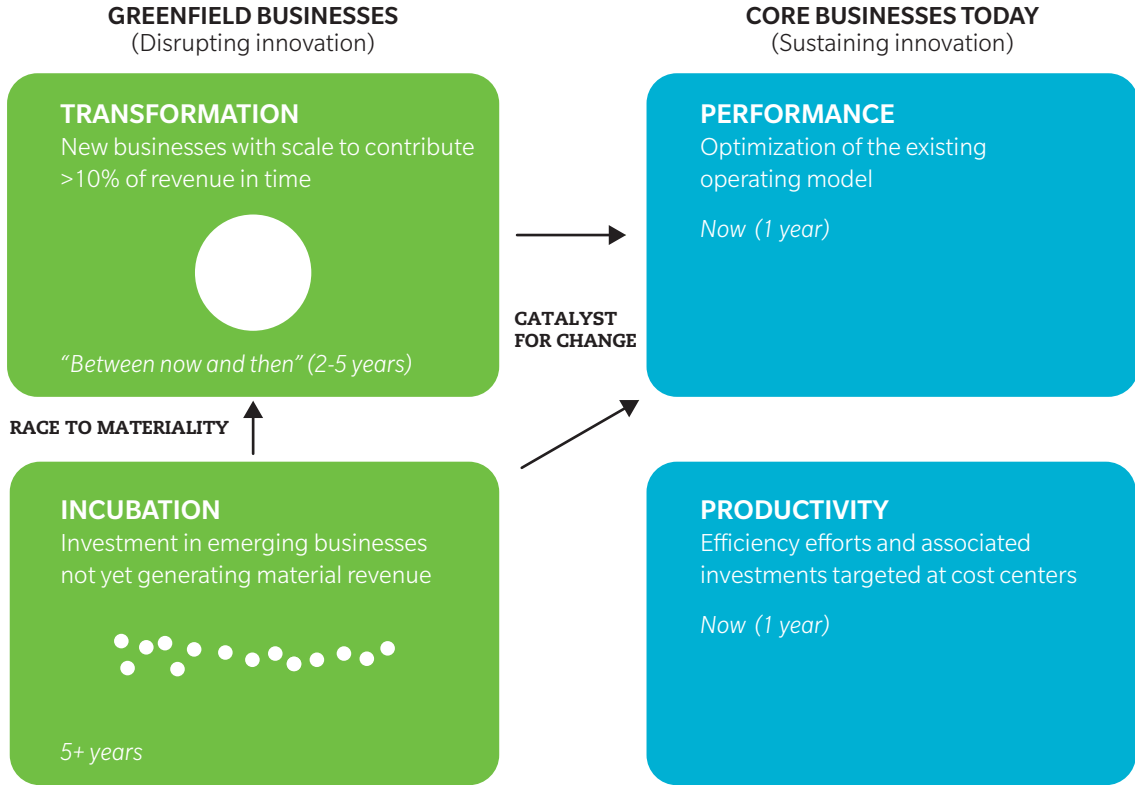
GREENFIELD BUSINESSES
(Disrupting innovation)

CORE BUSINESSES TODAY
(Sustaining innovation)

TRANSFORMATION
New businesses with scale to contribute >10% of revenue in time

"Between now and then" (2-5 years)

PERFORMANCE
Optimization of the existing operating model

Now (1 year)

CATALYST FOR CHANGE

RACE TO MATERIALITY

INCUBATION
Investment in emerging businesses not yet generating material revenue

5+ years

PRODUCTIVITY
Efficiency efforts and associated investments targeted at cost centers

Now (1 year)